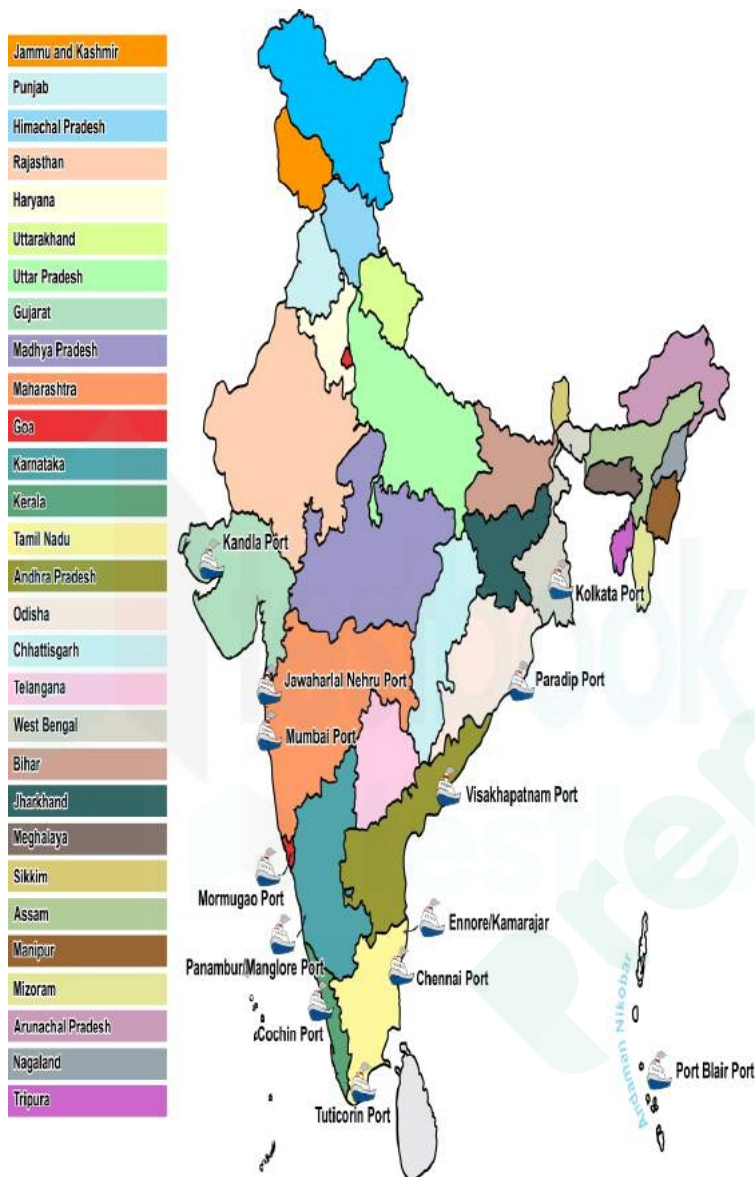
Jammu and Kashmir
Punjab
Himachal Pradesh
Rajasthan
Haryana
Uttarakhand
Uttar Pradesh
Gujarat
Madhya Pradesh
Maharashtra
Goa
Karnataka
Kerala
Tamil Nadu
Andhra Pradesh
Odisha
Chhattisgarh
Telangana
West Bengal
Bihar
Jharkhand
Meghalaya
Sikkim
Assam
Manipur
Mizoram
Arunachal Pradesh
Nagaland
Tripura

Kandla Port
Kolkata Port
Jawaharlal Nehru Port
Paradip Port
Mumbai Port
Visakhapatnam Port
Mormugao Port
Ennore/Kamarajar
Panambur/Manglore Port
Chennai Port
Cochin Port
Andaman Nikobar
Port Blair Port
Tuticorin Port